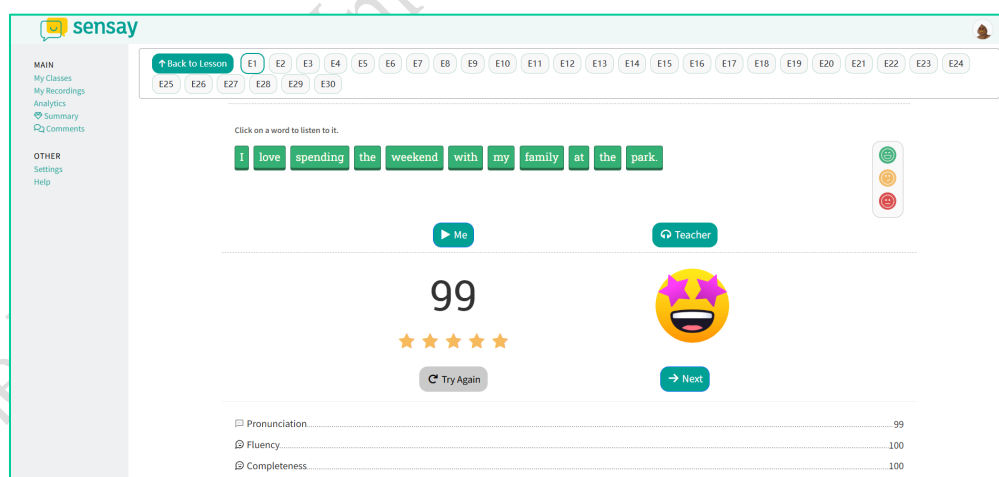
sensay

MAIN
My Classes
My Recordings
Analytics
Summary
Comments

OTHER
Settings
Help

Back to Lesson E1 E2 E3 E4 E5 E6 E7 E8 E9 E10 E11 E12 E13 E14 E15 E16 E17 E18 E19 E20 E21 E22 E23 E24 E25 E26 E27 E28 E29 E30

Click on a word to listen to it.

I love spending the weekend with my family at the park.

Me

Teacher

99

Try Again

Next

Pronunciation 99
Fluency 100
Completeness 100